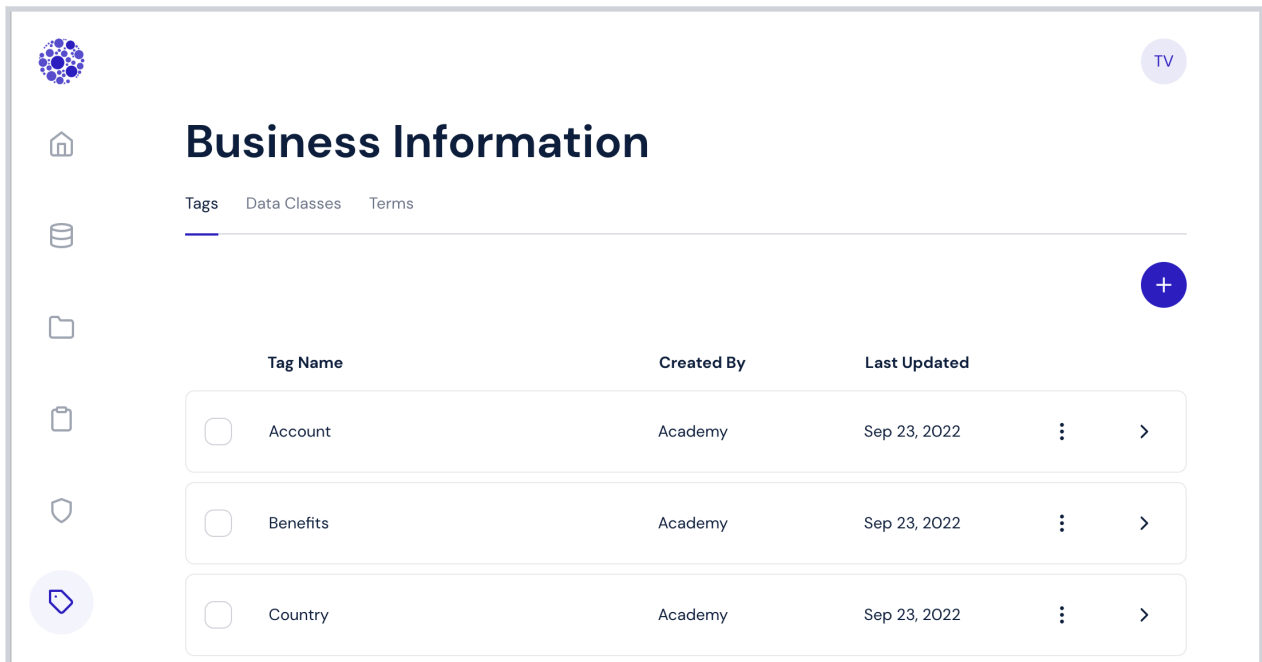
TV

Business Information

Tags Data Classes Terms

+

| Tag Name | Created By | Last Updated |
|---|---|---|
| Account | Academy | Sep 23, 2022 |
| Benefits | Academy | Sep 23, 2022 |
| Country | Academy | Sep 23, 2022 |